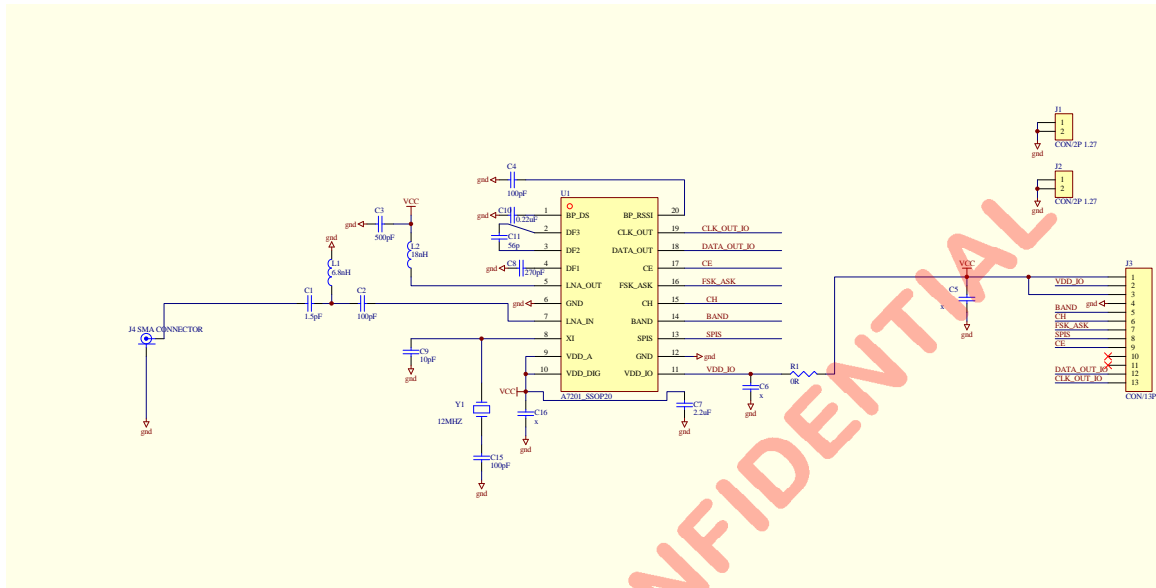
J1
1
2
gnd
CON/2P 1.27

J2
1
2
gnd
CON/2P 1.27

C4
100pF
gnd

U1
gnd
C10
0.22uF
C11
56p
gnd
C8
270pF

1 BP_DS
2 DF3
3 DF2
4 DF1
5 LNA_OUT
6 GND
7 LNA_IN
8 XI
9 VDD_A
10 VDD_DIG

20 BP_RSSI
19 CLK_OUT
18 DATA_OUT
17 CE
16 FSK_ASK
15 CH
14 BAND
13 SPIS
12 GND
11 VDD_IO

A7201_SSOP20

CLK_OUT_IO
DATA_OUT_IO
CE
FSK_ASK
CH
BAND
SPIS
gnd
VDD_IO

gnd
C3
500pF
VCC
L2
18nH

gnd
L1
6.8nH

C1
1.5pF
C2
100pF
gnd

J4 SMA CONNECTOR
gnd

C9
10pF
gnd

Y1
12MHZ
C15
100pF
gnd

VCC
C16
x
gnd

C7
2.2uF
gnd

R1
0R
C6
x
gnd

VCC
C5
x
gnd

J3
1 VDD_IO
2
3
4 gnd
5 BAND
6 CH
7 FSK_ASK
8 SPIS
9 CE
10
11 DATA_OUT_IO
12
13 CLK_OUT_IO
CON/13P

NFIDENTIAL